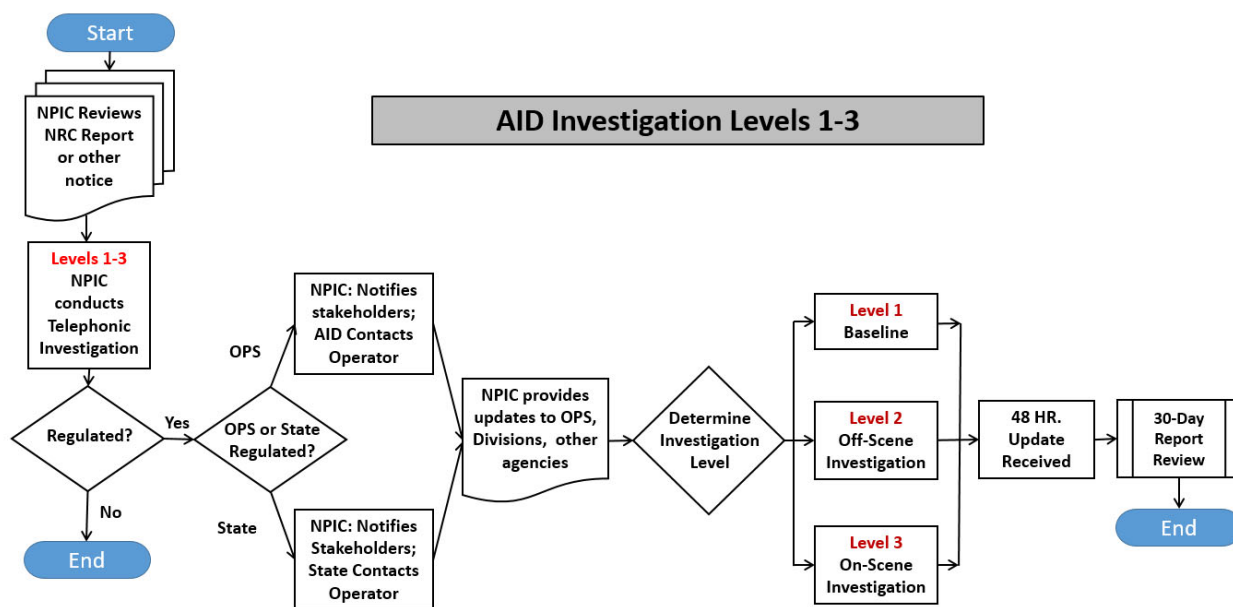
Start

NPIC Reviews NRC Report or other notice

AID Investigation Levels 1-3

Levels 1-3
NPIC conducts Telephonic Investigation

Regulated?

Yes

No

End

OPS or State Regulated?

OPS

State

NPIC: Notifies stakeholders; AID Contacts Operator

NPIC: Notifies Stakeholders; State Contacts Operator

NPIC provides updates to OPS, Divisions, other agencies

Determine Investigation Level

Level 1
Baseline

Level 2
Off-Scene Investigation

Level 3
On-Scene Investigation

48 HR. Update Received

30-Day Report Review

End